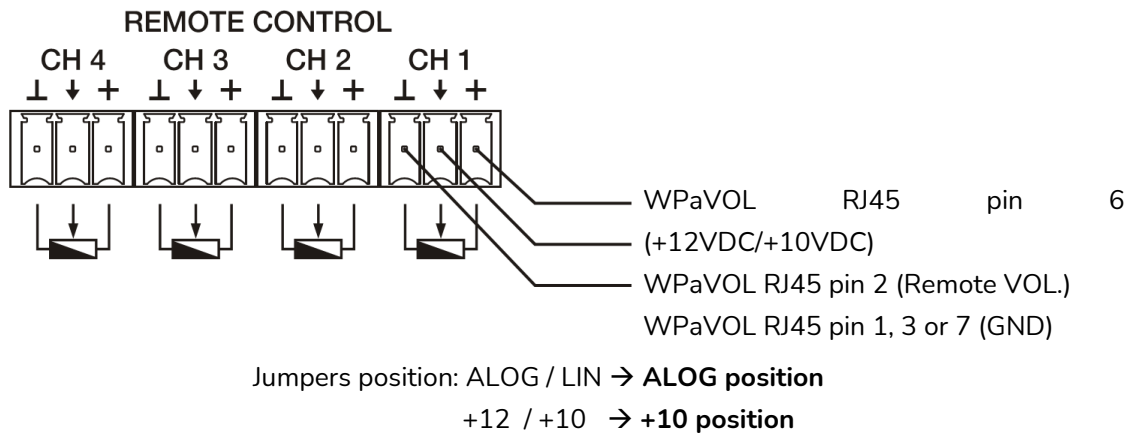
REMOTE CONTROL

CH 4 CH 3 CH 2 CH 1

⊥ ↓ + ⊥ ↓ + ⊥ ↓ + ⊥ ↓ +

WPaVOL RJ45 pin 6 (+12VDC/+10VDC)

WPaVOL RJ45 pin 2 (Remote VOL.)

WPaVOL RJ45 pin 1, 3 or 7 (GND)

Jumpers position: ALOG / LIN → **ALOG position**

+12 / +10 → **+10 position**